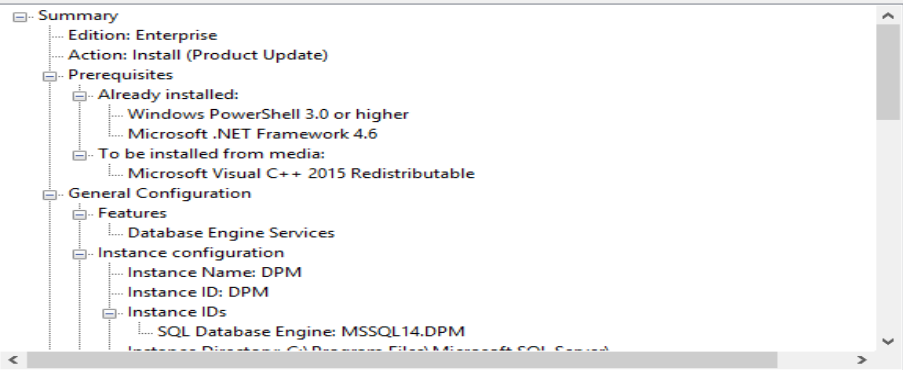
Summary
Edition: Enterprise
Action: Install (Product Update)
Prerequisites
Already installed:
Windows PowerShell 3.0 or higher
Microsoft .NET Framework 4.6
To be installed from media:
Microsoft Visual C++ 2015 Redistributable
General Configuration
Features
Database Engine Services
Instance configuration
Instance Name: DPM
Instance ID: DPM
Instance IDs
SQL Database Engine: MSSQL14.DPM
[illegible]